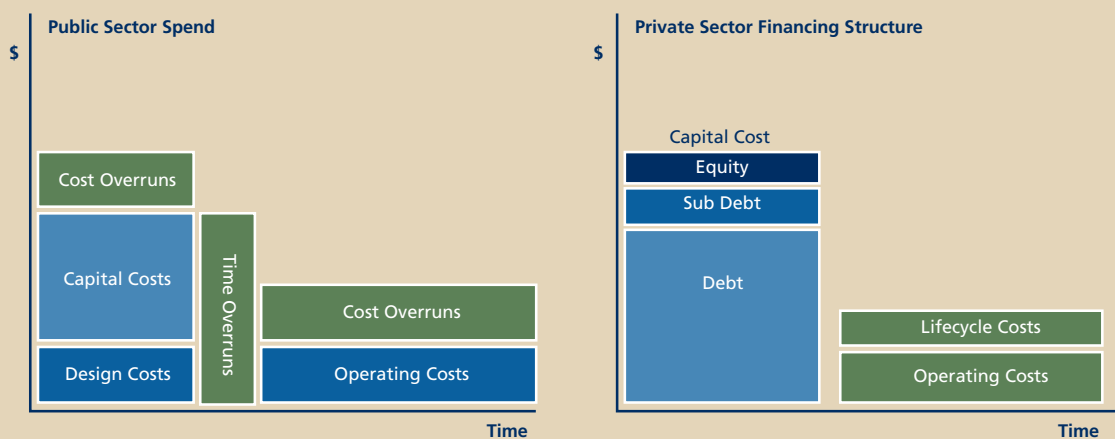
Public Sector Spend

$

Cost Overruns

Capital Costs

Design Costs

Time Overruns

Cost Overruns

Operating Costs

Time

Private Sector Financing Structure

$

Capital Cost

Equity

Sub Debt

Debt

Lifecycle Costs

Operating Costs

Time